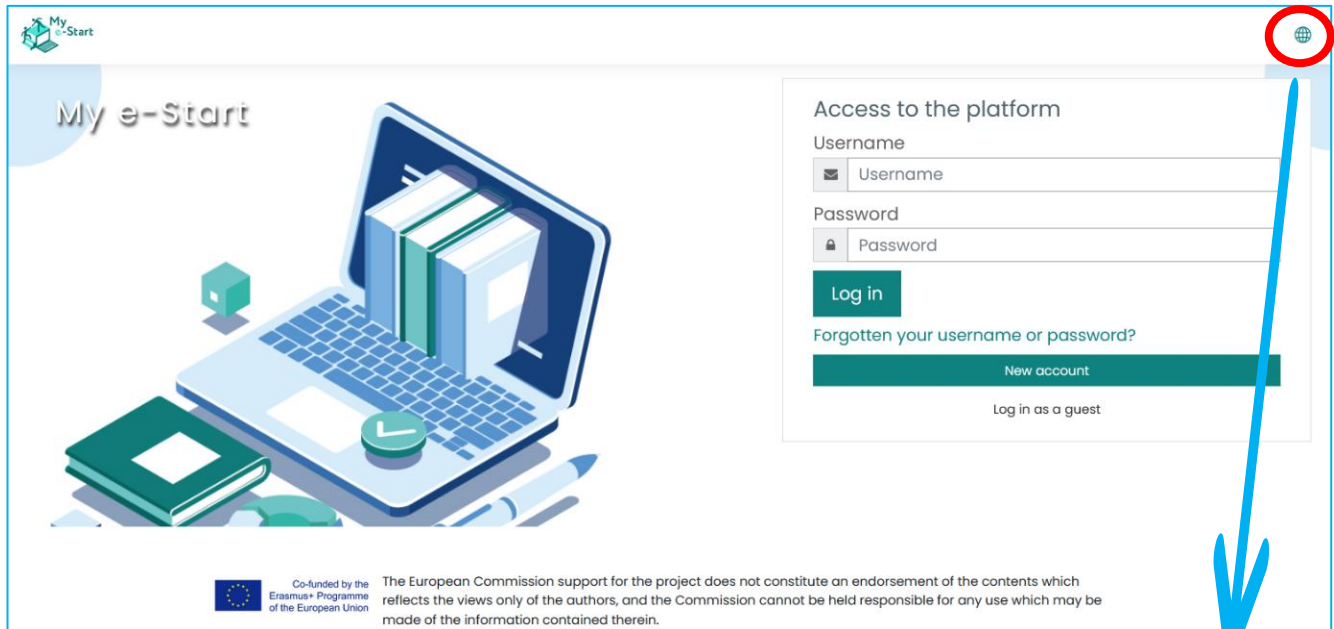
My e-Start

My e-Start

Access to the platform

Username

Username

Password

Password

Log in

Forgotten your username or password?

New account

Log in as a guest

Co-funded by the Erasmus+ Programme of the European Union

The European Commission support for the project does not constitute an endorsement of the contents which reflects the views only of the authors, and the Commission cannot be held responsible for any use which may be made of the information contained therein.